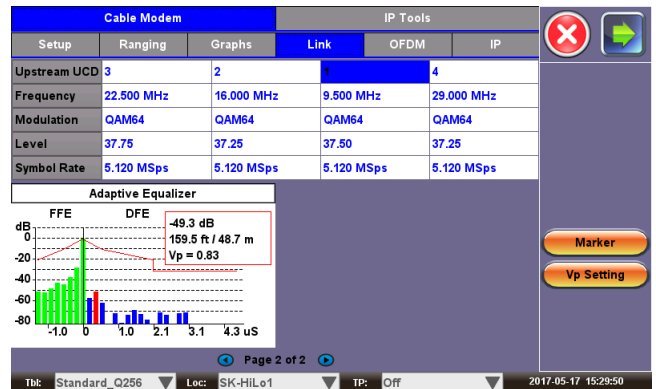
Cable Modem

IP Tools

Setup Ranging Graphs Link OFDM IP

| Upstream UCD | 3 | 2 | 1 | 4 |
|---|---|---|---|---|
| Frequency | 22.500 MHz | 16.000 MHz | 9.500 MHz | 29.000 MHz |
| Modulation | QAM64 | QAM64 | QAM64 | QAM64 |
| Level | 37.75 | 37.25 | 37.50 | 37.25 |
| Symbol Rate | 5.120 MSps | 5.120 MSps | 5.120 MSps | 5.120 MSps |

Adaptive Equalizer

FFE DFE

dB 0 -20 -40 -60 -80

-49.3 dB
159.5 ft / 48.7 m
Vp = 0.83

-1.0 0 1.0 2.1 3.1 4.3 uS

Marker

Vp Setting

Page 2 of 2

Tbl: Standard_Q256 Loc: SK-HiLo1 TP: Off 2017-05-17 15:29:50